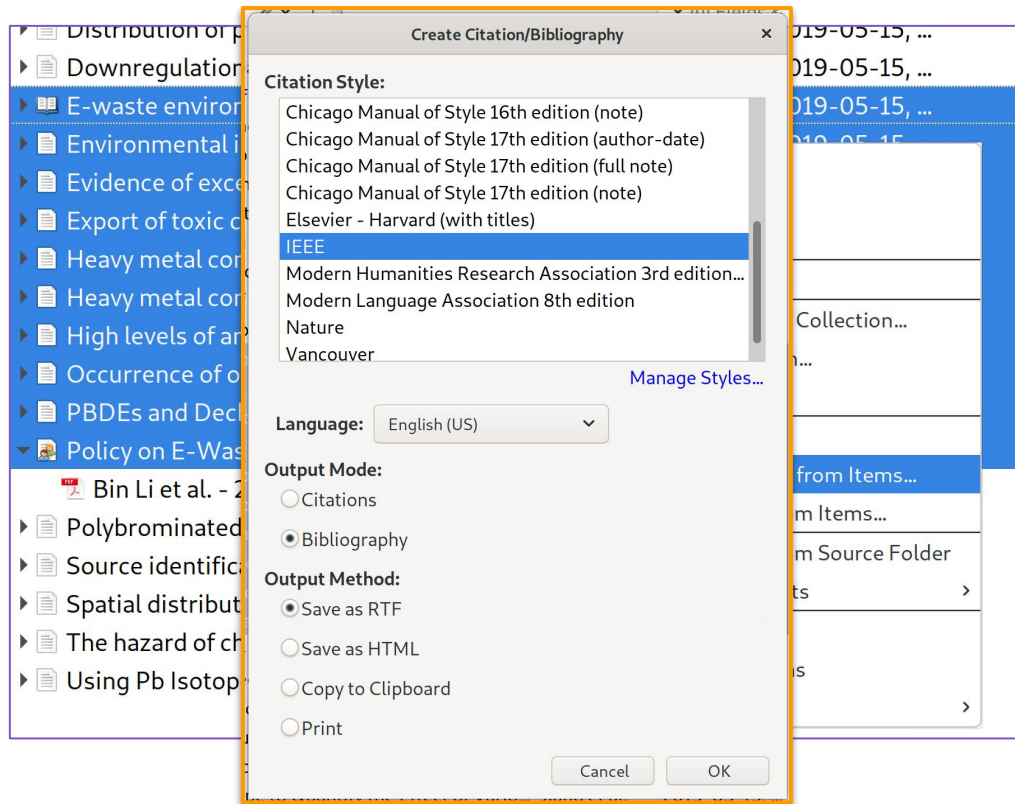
Distribution of p
Downregulation
E-waste environ
Environmental i
Evidence of exce
Export of toxic c
Heavy metal cor
Heavy metal cor
High levels of ar
Occurrence of o
PBDEs and Deca
Policy on E-Was
Bin Li et al. - 2
Polybrominated
Source identifica
Spatial distribut
The hazard of ch
Using Pb Isotop

2019-05-15, ...
2019-05-15, ...
2019-05-15, ...

Collection...
n...
from Items...
m Items...
m Source Folder
ts
ns

Create Citation/Bibliography
×
Citation Style:
Chicago Manual of Style 16th edition (note)
Chicago Manual of Style 17th edition (author-date)
Chicago Manual of Style 17th edition (full note)
Chicago Manual of Style 17th edition (note)
Elsevier - Harvard (with titles)
IEEE
Modern Humanities Research Association 3rd edition...
Modern Language Association 8th edition
Nature
Vancouver
Manage Styles...
Language: English (US)
Output Mode:
Citations
Bibliography
Output Method:
Save as RTF
Save as HTML
Copy to Clipboard
Print
Cancel
OK